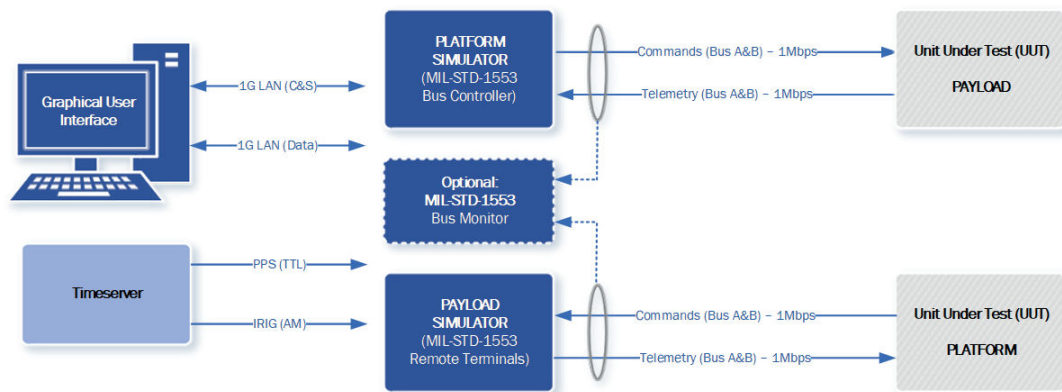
Graphical User Interface

1G LAN (C&S)

1G LAN (Data)

PLATFORM SIMULATOR (MIL-STD-1553 Bus Controller)

Commands (Bus A&B) – 1Mbps

Telemetry (Bus A&B) – 1Mbps

Unit Under Test (UUT)

PAYLOAD

Optional: MIL-STD-1553 Bus Monitor

Timeserver

PPS (TTL)

IRIG (AM)

PAYLOAD SIMULATOR (MIL-STD-1553 Remote Terminals)

Commands (Bus A&B) – 1Mbps

Telemetry (Bus A&B) – 1Mbps

Unit Under Test (UUT)

PLATFORM